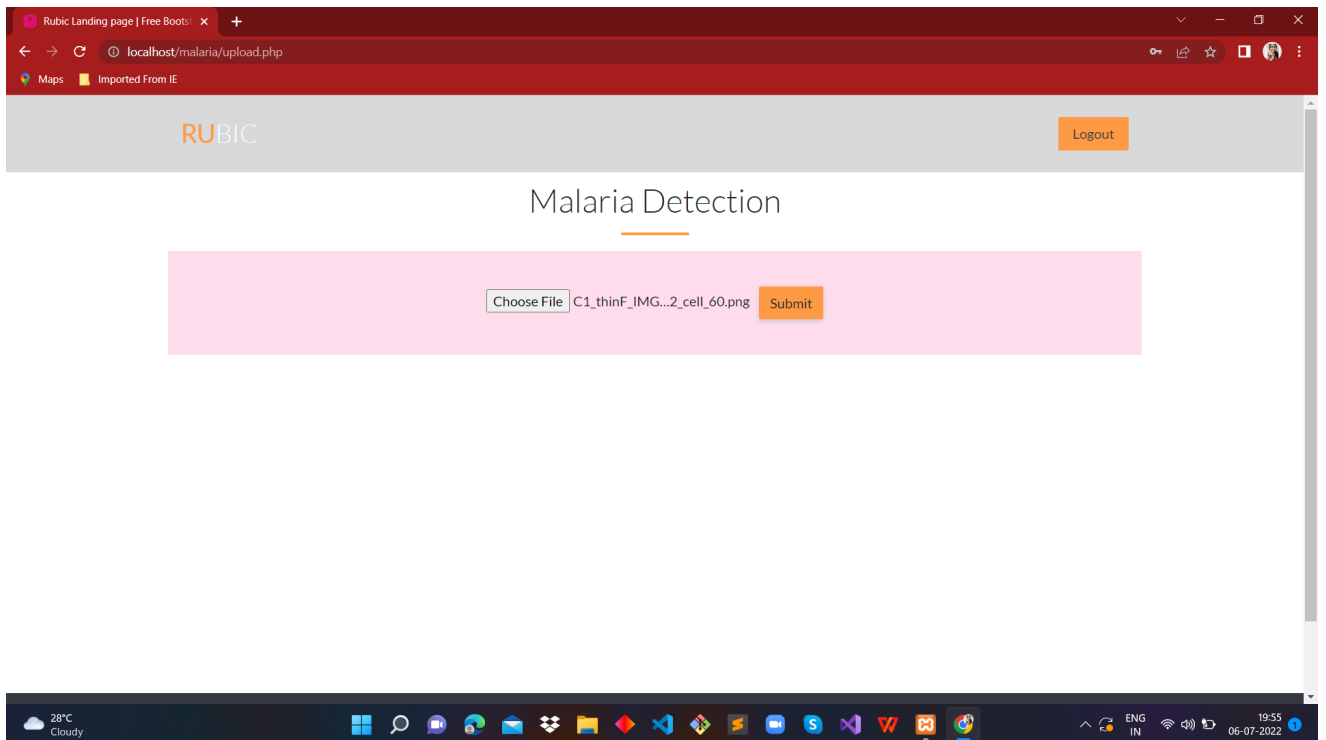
Rubic Landing page | Free Bootst ×

localhost/malaria/upload.php

Maps Imported From IE

RUBIC

Logout

Malaria Detection

Choose File C1_thinF_IMG...2_cell_60.png Submit

28°C
Cloudy

ENG
IN

19:55
06-07-2022